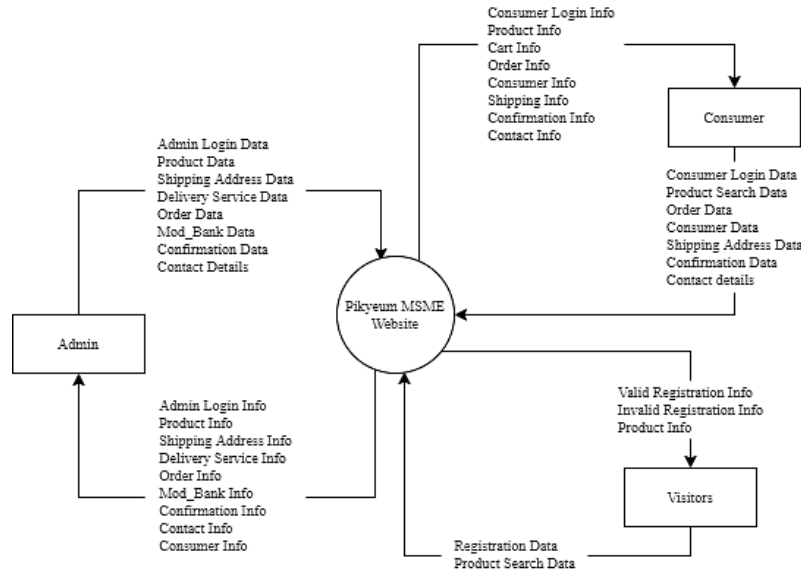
Consumer Login Info
Product Info
Cart Info
Order Info
Consumer Info
Shipping Info
Confirmation Info
Contact Info

Consumer

Admin Login Data
Product Data
Shipping Address Data
Delivery Service Data
Order Data
Mod_Bank Data
Confirmation Data
Contact Details

Consumer Login Data
Product Search Data
Order Data
Consumer Data
Shipping Address Data
Confirmation Data
Contact details

Pikyeum MSME Website

Admin

Valid Registration Info
Invalid Registration Info
Product Info

Admin Login Info
Product Info
Shipping Address Info
Delivery Service Info
Order Info
Mod_Bank Info
Confirmation Info
Contact Info
Consumer Info

Visitors

Registration Data
Product Search Data